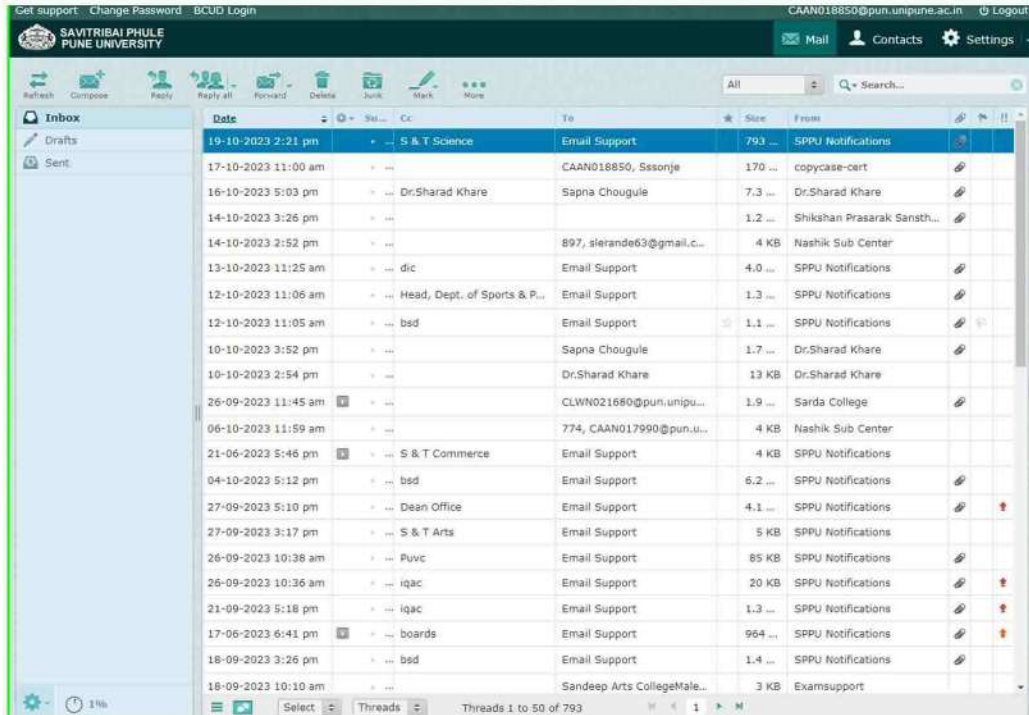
Get support Change Password BCUD Login
CAAN018850@pun.unipune.ac.in Logout
SAVITRIBAI PHULE PUNE UNIVERSITY
Mail Contacts Settings

Refresh Compose Reply Reply all Forward Delete Junk Mark More
All
Search...

Inbox
Drafts
Sent

| Date | Su... | Cc | To | Size | From |
|---|---|---|---|---|---|
| 19-10-2023 2:21 pm | ... | S & T Science | Email Support | 793 ... | SPPU Notifications |
| 17-10-2023 11:00 am | ... | | CAAN018850, Sssonje | 170 ... | copycase-cert |
| 16-10-2023 5:03 pm | ... | Dr.Sharad Khare | Sapna Chougule | 7.3 ... | Dr.Sharad Khare |
| 14-10-2023 3:26 pm | ... | | | 1.2 ... | Shikshan Prasarak Sansth... |
| 14-10-2023 2:52 pm | ... | | 897, slerande63@gmail.c... | 4 KB | Nashik Sub Center |
| 13-10-2023 11:25 am | ... | dic | Email Support | 4.0 ... | SPPU Notifications |
| 12-10-2023 11:06 am | ... | Head, Dept. of Sports & P... | Email Support | 1.3 ... | SPPU Notifications |
| 12-10-2023 11:05 am | ... | bsd | Email Support | 1.1 ... | SPPU Notifications |
| 10-10-2023 3:52 pm | ... | | Sapna Chougule | 1.7 ... | Dr.Sharad Khare |
| 10-10-2023 2:54 pm | ... | | Dr.Sharad Khare | 13 KB | Dr.Sharad Khare |
| 26-09-2023 11:45 am | ... | | CLWN021680@pun.unipu... | 1.9 ... | Sarda College |
| 06-10-2023 11:59 am | ... | | 774, CAAN017990@pun.u... | 4 KB | Nashik Sub Center |
| 21-06-2023 5:46 pm | ... | S & T Commerce | Email Support | 4 KB | SPPU Notifications |
| 04-10-2023 5:12 pm | ... | bsd | Email Support | 6.2 ... | SPPU Notifications |
| 27-09-2023 5:10 pm | ... | Dean Office | Email Support | 4.1 ... | SPPU Notifications |
| 27-09-2023 3:17 pm | ... | S & T Arts | Email Support | 5 KB | SPPU Notifications |
| 26-09-2023 10:38 am | ... | Puvc | Email Support | 85 KB | SPPU Notifications |
| 26-09-2023 10:36 am | ... | iqac | Email Support | 20 KB | SPPU Notifications |
| 21-09-2023 5:18 pm | ... | iqac | Email Support | 1.3 ... | SPPU Notifications |
| 17-06-2023 6:41 pm | ... | boards | Email Support | 964 ... | SPPU Notifications |
| 18-09-2023 3:26 pm | ... | bsd | Email Support | 1.4 ... | SPPU Notifications |
| 18-09-2023 10:10 am | ... | | Sandeep Arts CollegeMale... | 3 KB | Examsupport |

1% Select Threads Threads 1 to 50 of 793 1